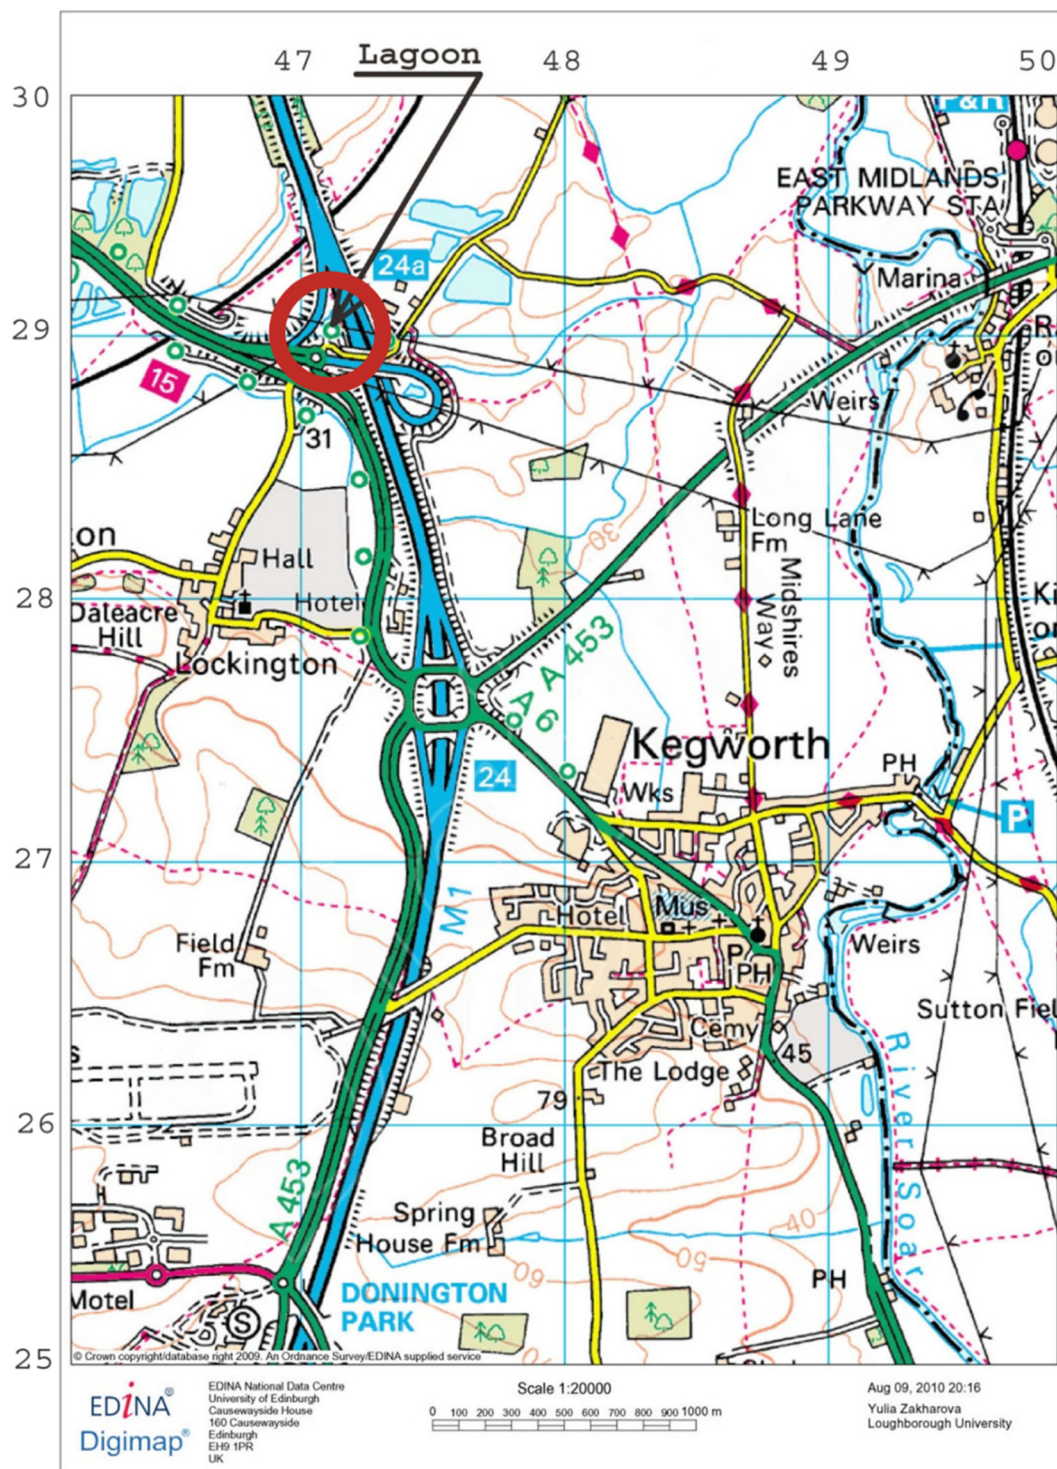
Lagoon

47 48 49 50

30
29
28
27
26
25

EAST MIDLANDS PARKWAY STA

P&R

24a

Marina

15

Weirs

31

on

Long Lane Fm

Hall

Midshires Way

30

Dalacre Hill

Hotel

Lockington

A 453

A 6

Kegworth

24

PH

Wks

P

Field Fm

M1

Hotel

Mus

P

PH

Weirs

Sutton Fiel

Cemy

45

The Lodge

79

River Soar

Broad Hill

A 453

Spring House Fm

40

50

60

Motel

DONINGTON PARK

PH

© Crown copyright/database right 2009. An Ordnance Survey/EDINA supplied service

EDINA Digimap

EDINA National Data Centre
University of Edinburgh
Causewayside House
160 Causewayside
Edinburgh
EH9 1PR
UK

Scale 1:20000

0 100 200 300 400 500 600 700 800 900 1000 m

Aug 09, 2010 20:16
Yulia Zakharova
Loughborough University